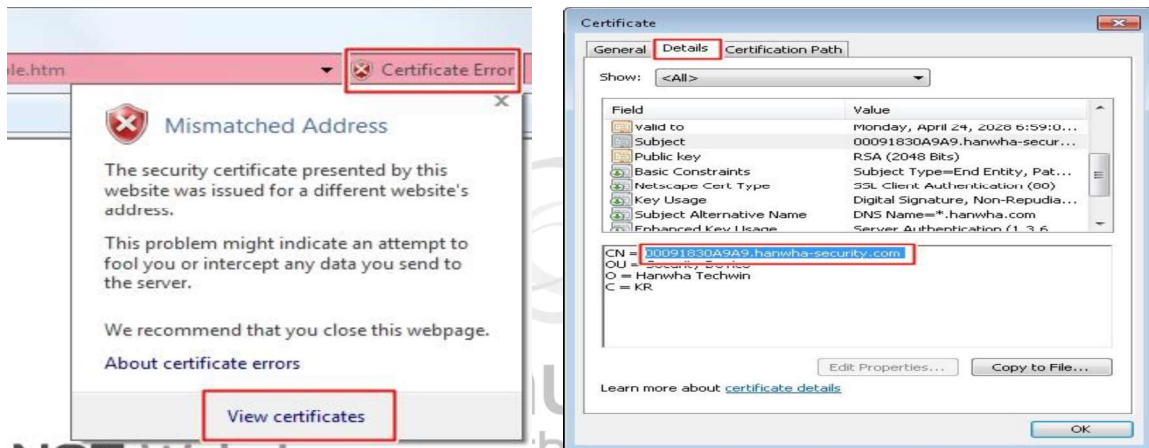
le.htm

Certificate Error

Mismatched Address

The security certificate presented by this website was issued for a different website's address.

This problem might indicate an attempt to fool you or intercept any data you send to the server.

We recommend that you close this webpage.

About certificate errors

View certificates

Certificate

General | Details | Certification Path

Show: <All>

| Field | Value |
|---|---|
| Valid to | Monday, April 24, 2028 6:59:0... |
| Subject | 00091830A9A9.hanwha-secur... |
| Public key | RSA (2048 Bits) |
| Basic Constraints | Subject Type=End Entity, Pat... |
| Netscape Cert Type | SSL Client Authentication (80) |
| Key Usage | Digital Signature, Non-Repudia... |
| Subject Alternative Name | DNS Name=*.hanwha.com |
| Enhanced Key Usage | Server Authentication (1.3.6... |

CN = 00091830A9A9.hanwha-security.com
OU = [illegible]
O = Hanwha Techwin
C = KR

Edit Properties... | Copy to File...

Learn more about certificate details

OK